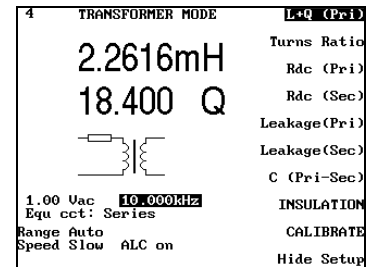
4 TRANSFORMER MODE

L+Q (Pri)

Turns Ratio

Rdc (Pri)

Rdc (Sec)

Leakage(Pri)

Leakage(Sec)

C (Pri-Sec)

INSULATION

CALIBRATE

Hide Setup

2.2616mH

18.400 Q

1.00 Vac 10.000kHz
Equ cct: Series

Range Auto
Speed Slow ALC on